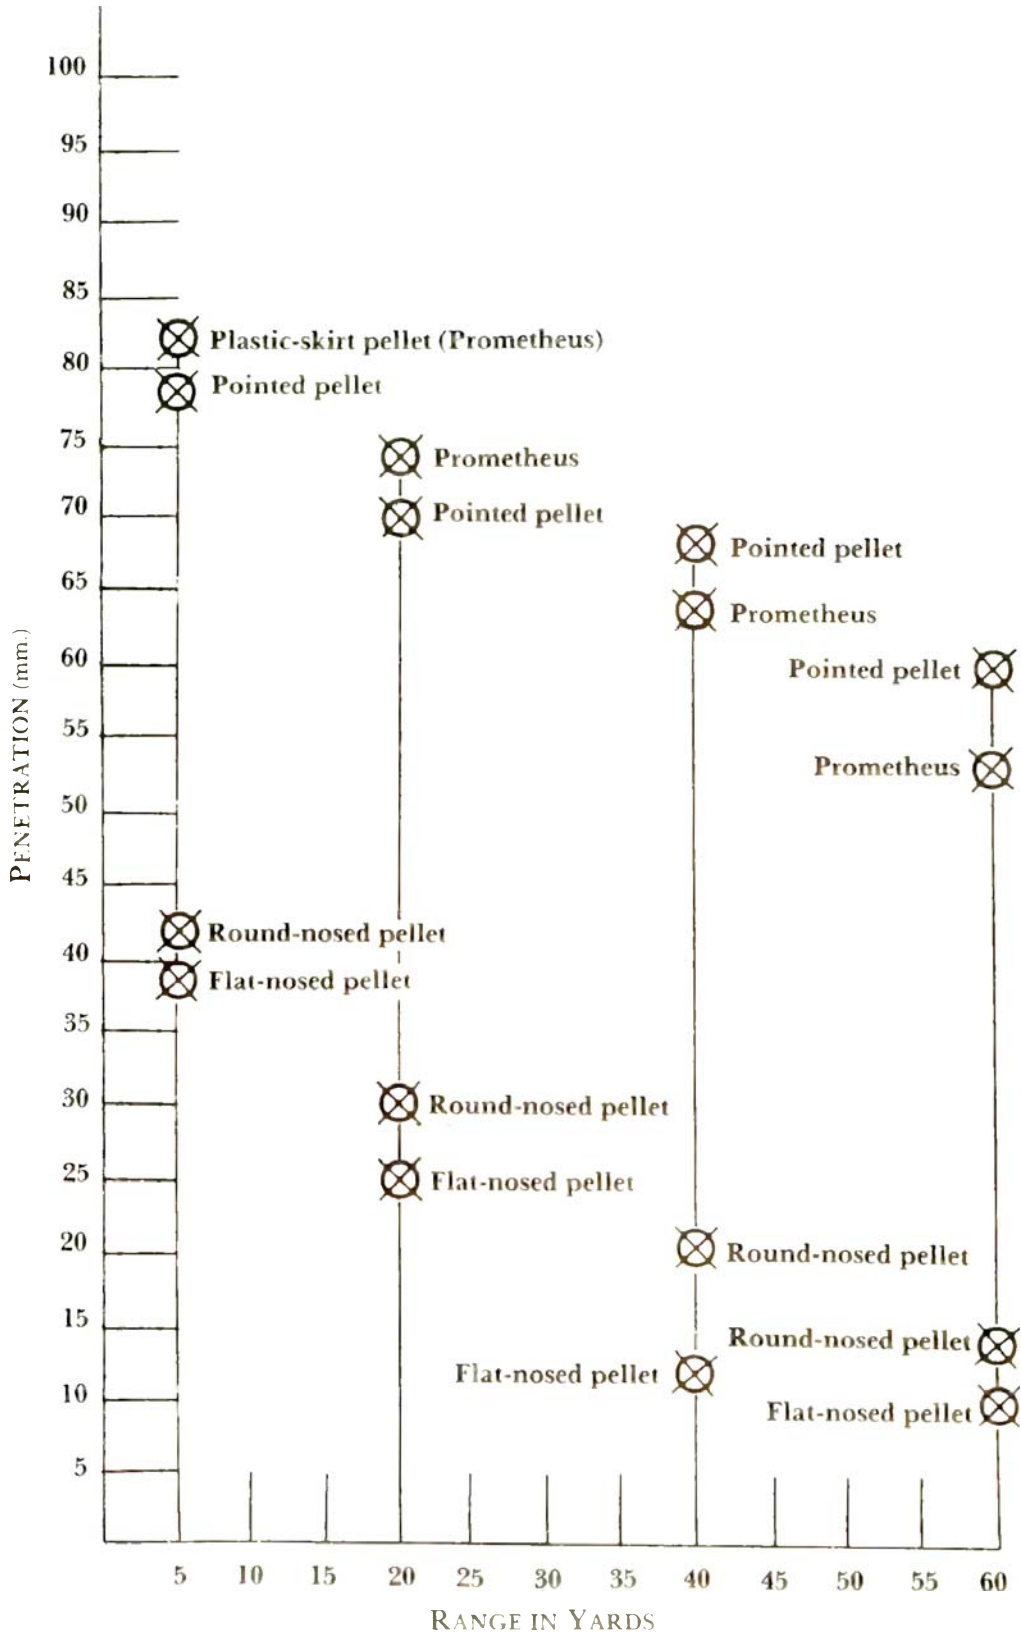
100
95
90
85
80
75
70
65
60
55
50
45
40
35
30
25
20
15
10
5

PENETRATION (mm.)

Plastic-skirt pellet (Prometheus)
Pointed pellet
Round-nosed pellet
Flat-nosed pellet

Prometheus
Pointed pellet
Round-nosed pellet
Flat-nosed pellet

Pointed pellet
Prometheus
Round-nosed pellet
Flat-nosed pellet

Pointed pellet
Prometheus
Round-nosed pellet
Flat-nosed pellet

5 10 15 20 25 30 35 40 45 50 55 60

RANGE IN YARDS